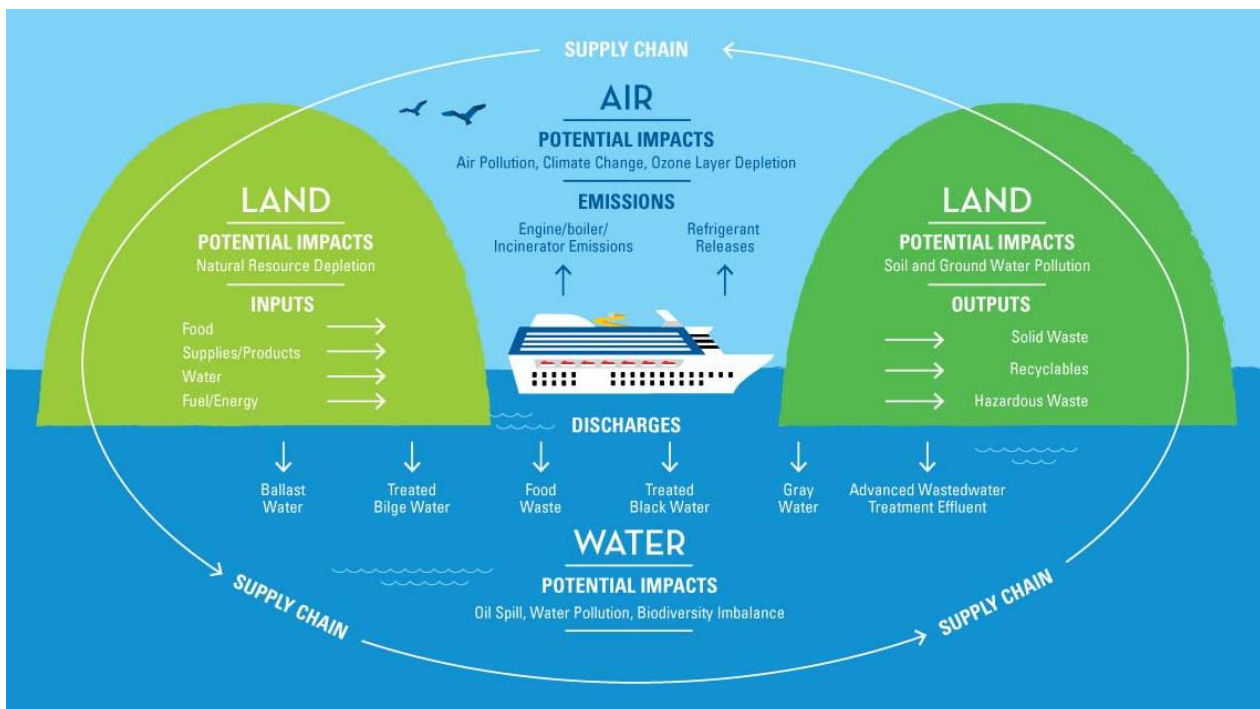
SUPPLY CHAIN

AIR

POTENTIAL IMPACTS

Air Pollution, Climate Change, Ozone Layer Depletion

EMISSIONS

Engine/boiler/ Incinerator Emissions

Refrigerant Releases

LAND

POTENTIAL IMPACTS

Natural Resource Depletion

INPUTS

Food

Supplies/Products

Water

Fuel/Energy

LAND

POTENTIAL IMPACTS

Soil and Ground Water Pollution

OUTPUTS

Solid Waste

Recyclables

Hazardous Waste

DISCHARGES

Ballast Water

Treated Bilge Water

Food Waste

Treated Black Water

Gray Water

Advanced Wastedwater Treatment Effluent

WATER

POTENTIAL IMPACTS

Oil Spill, Water Pollution, Biodiversity Imbalance

SUPPLY CHAIN

SUPPLY CHAIN